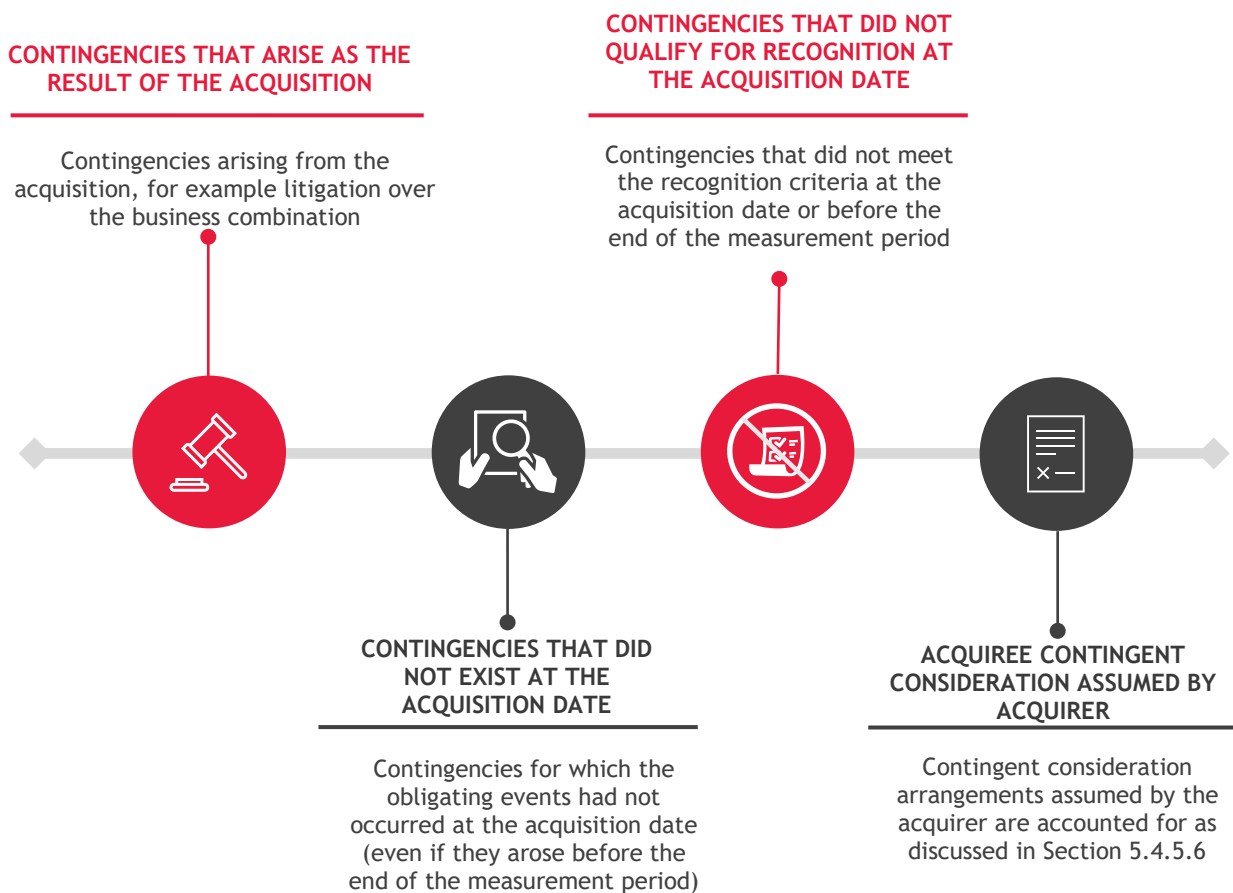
CONTINGENCIES THAT ARISE AS THE RESULT OF THE ACQUISITION

Contingencies arising from the acquisition, for example litigation over the business combination

CONTINGENCIES THAT DID NOT QUALIFY FOR RECOGNITION AT THE ACQUISITION DATE

Contingencies that did not meet the recognition criteria at the acquisition date or before the end of the measurement period

CONTINGENCIES THAT DID NOT EXIST AT THE ACQUISITION DATE

Contingencies for which the obligating events had not occurred at the acquisition date (even if they arose before the end of the measurement period)

ACQUIREE CONTINGENT CONSIDERATION ASSUMED BY ACQUIRER

Contingent consideration arrangements assumed by the acquirer are accounted for as discussed in Section 5.4.5.6